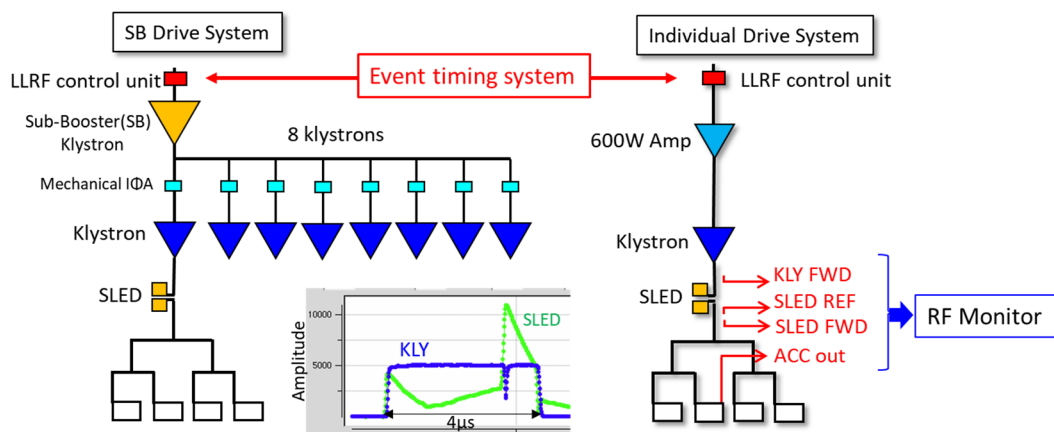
SB Drive System

Individual Drive System

LLRF control unit

Event timing system

LLRF control unit

Sub-Booster(SB) Klystron

8 klystrons

600W Amp

Mechanical IΦA

Klystron

Klystron

SLED

SLED

KLY FWD

SLED REF

SLED FWD

ACC out

RF Monitor

10000

5000

Amplitude

KLY

SLED

4μs